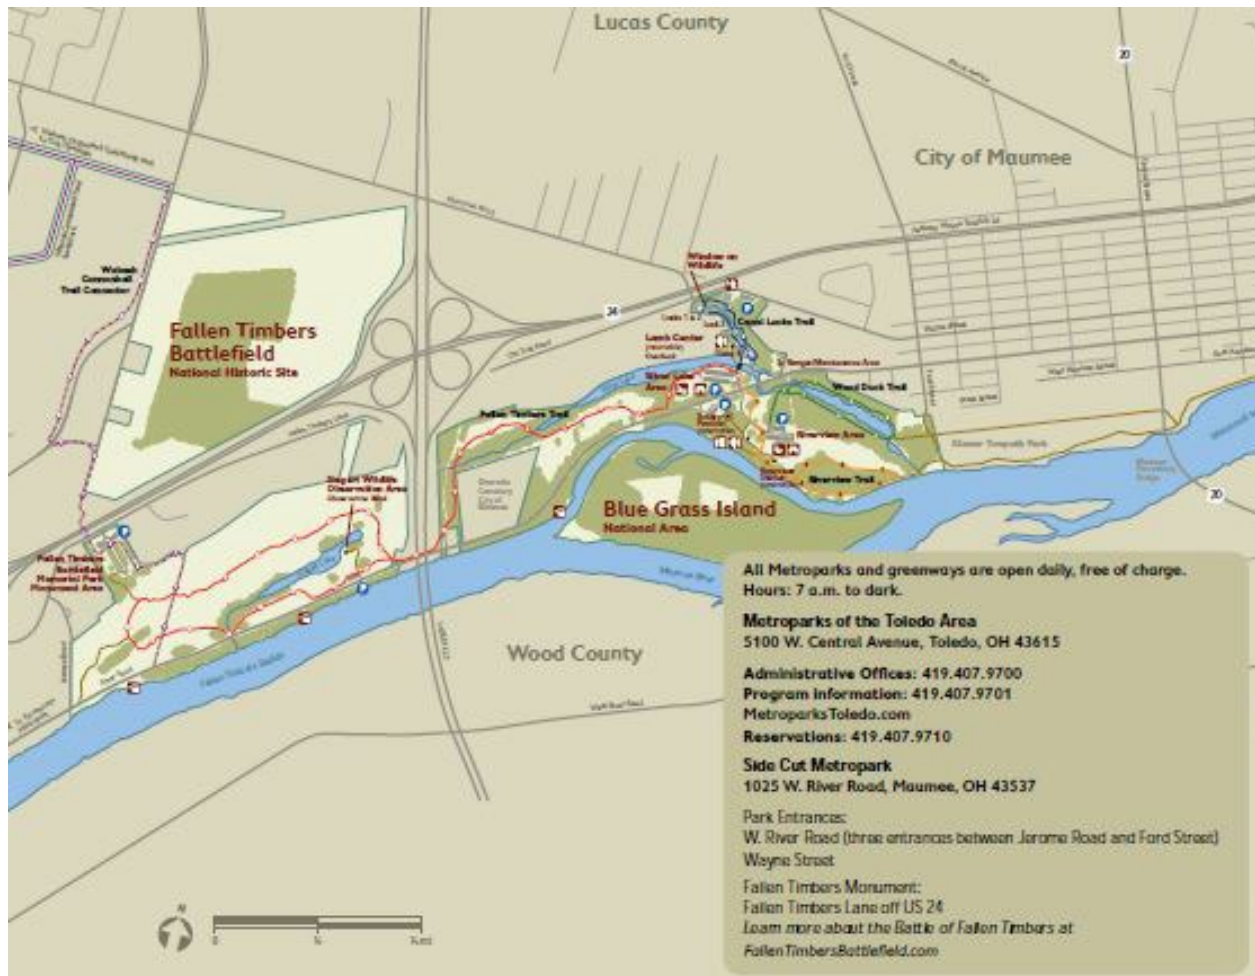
Lucas County

City of Maumee

20

24

Wabash Cannonball Trail Connector

Fallen Timbers Battlefield
National Historic Site

Window on Wildlife

Canal Locks Trail

Lamb Center

Wood Duck Trail

Fallen Timbers Trail

Overview Area

Overview Trail

Blue Grass Island
National Area

Fallen Timbers Battlefield Memorial Park

Wood County

20

All Metroparks and greenways are open daily, free of charge. Hours: 7 a.m. to dark.

Metroparks of the Toledo Area
5100 W. Central Avenue, Toledo, OH 43615

Administrative Offices: 419.407.9700
Program Information: 419.407.9701
MetroparksToledo.com
Reservations: 419.407.9710

Side Cut Metropark
1025 W. River Road, Maumee, OH 43537

Park Entrances:
W. River Road (three entrances between Jerome Road and Ford Street)
Wayne Street

Fallen Timbers Monument:
Fallen Timbers Lane off US 24
Learn more about the Battle of Fallen Timbers at FallenTimbersBattlefield.com

N

0 ½ 1 mi